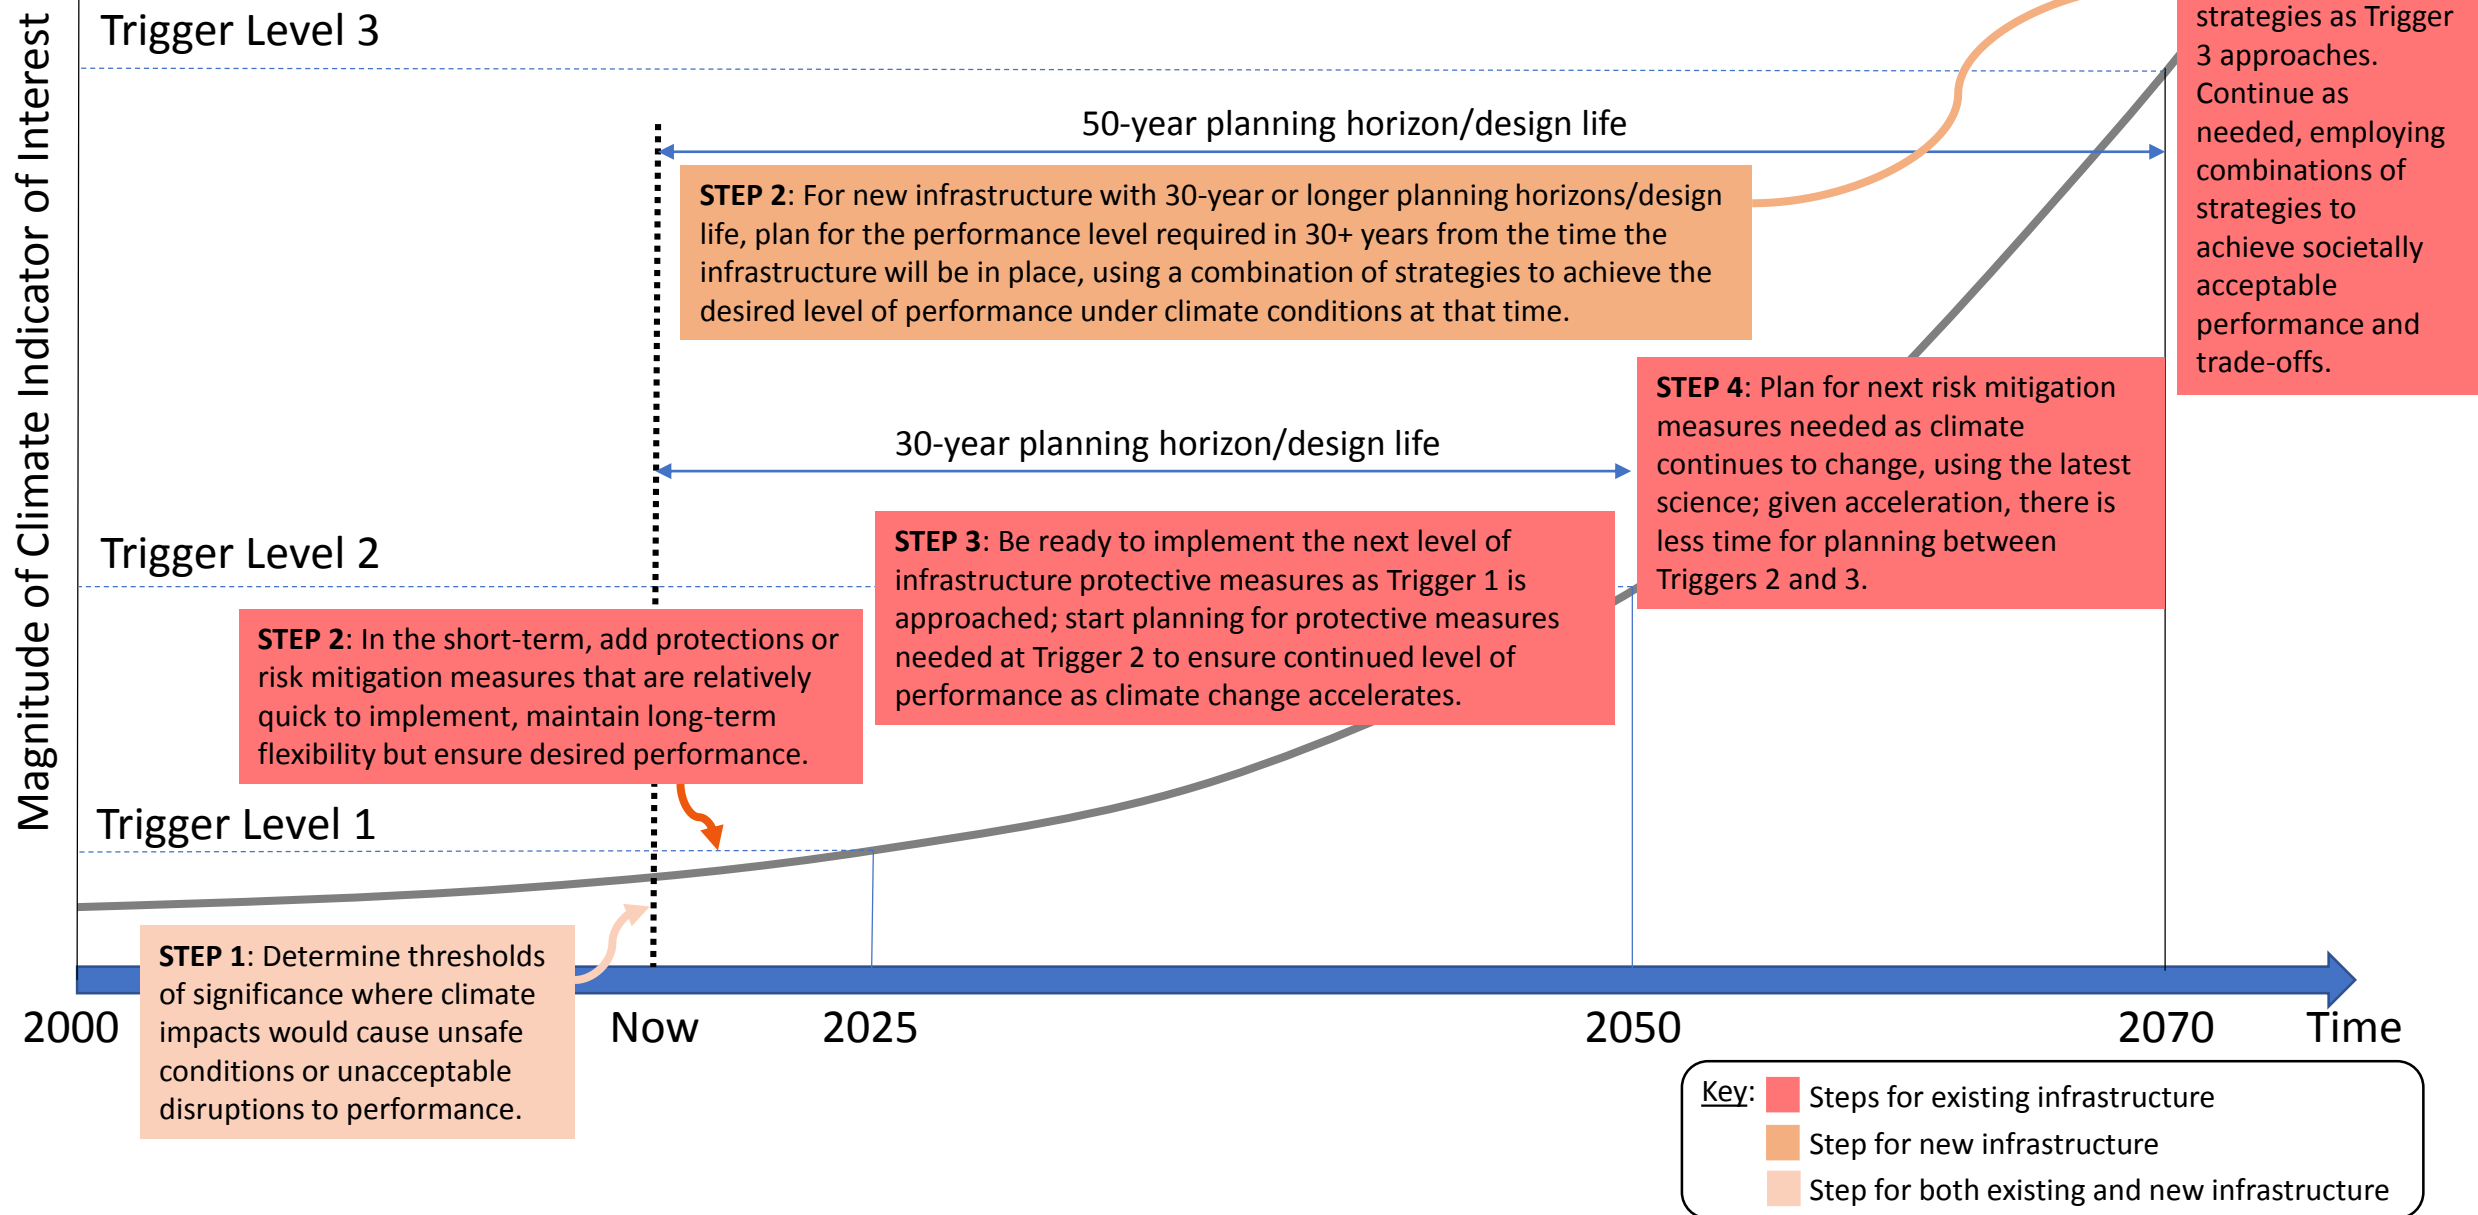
Magnitude of Climate Indicator of Interest

Trigger Level 3

strategies as Trigger 3 approaches. Continue as needed, employing combinations of strategies to achieve societally acceptable performance and trade-offs.

50-year planning horizon/design life

**STEP 2**: For new infrastructure with 30-year or longer planning horizons/design life, plan for the performance level required in 30+ years from the time the infrastructure will be in place, using a combination of strategies to achieve the desired level of performance under climate conditions at that time.

**STEP 4**: Plan for next risk mitigation measures needed as climate continues to change, using the latest science; given acceleration, there is less time for planning between Triggers 2 and 3.

30-year planning horizon/design life

Trigger Level 2

**STEP 3**: Be ready to implement the next level of infrastructure protective measures as Trigger 1 is approached; start planning for protective measures needed at Trigger 2 to ensure continued level of performance as climate change accelerates.

**STEP 2**: In the short-term, add protections or risk mitigation measures that are relatively quick to implement, maintain long-term flexibility but ensure desired performance.

Trigger Level 1

**STEP 1**: Determine thresholds of significance where climate impacts would cause unsafe conditions or unacceptable disruptions to performance.

2000 Now 2025 2050 2070 Time

Key: Steps for existing infrastructure
Step for new infrastructure
Step for both existing and new infrastructure